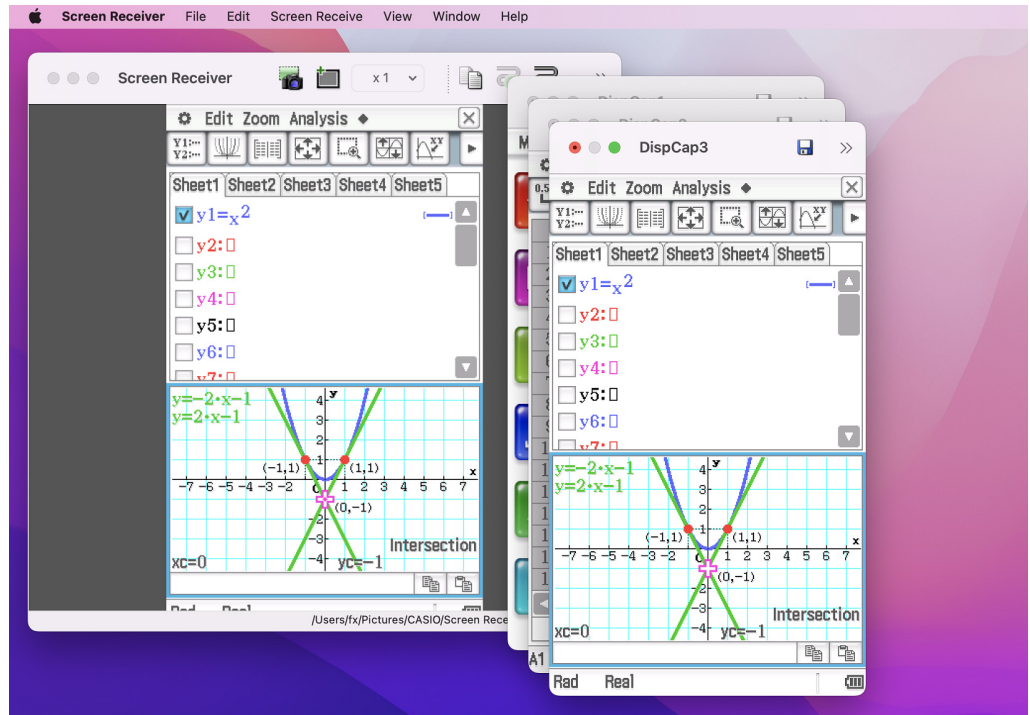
Screen Receiver File Edit Screen Receive View Window Help

Screen Receiver x 1

Edit Zoom Analysis ◆

Sheet1 Sheet2 Sheet3 Sheet4 Sheet5

y1=$x^2$
y2:
y3:
y4:
y5:
y6:

y=−2·x−1
y=2·x−1

(−1,1) (1,1)
(0,−1)
Intersection
xc=0 yc=−1

Rad Real

/Users/fx/Pictures/CASIO/Screen Rece

DispCap3

Edit Zoom Analysis ◆

Sheet1 Sheet2 Sheet3 Sheet4 Sheet5

y1=$x^2$
y2:
y3:
y4:
y5:
y6:

y=−2·x−1
y=2·x−1

(−1,1) (1,1)
(0,−1)
Intersection
xc=0 yc=−1

Rad Real